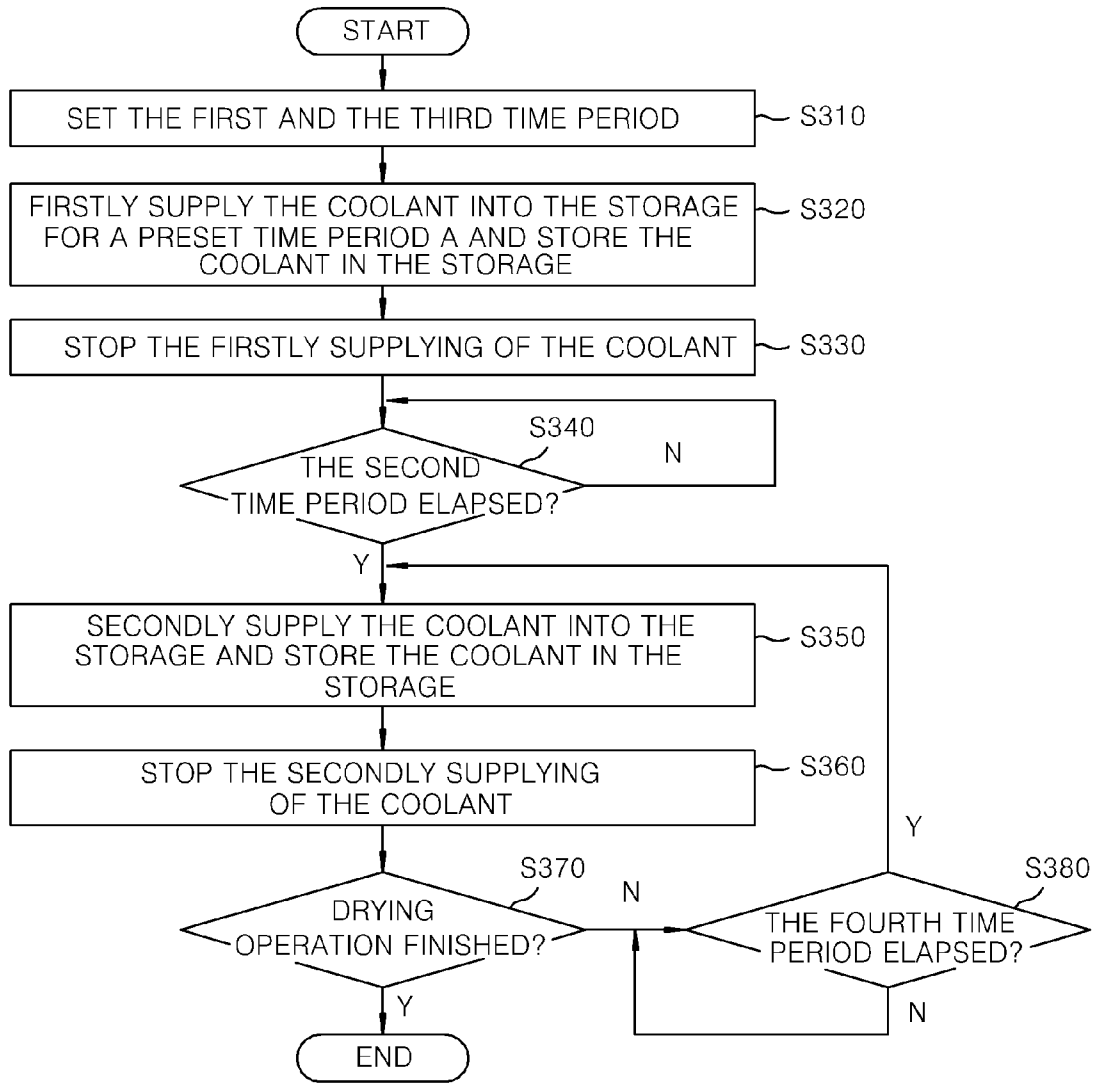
START

SET THE FIRST AND THE THIRD TIME PERIOD

S310

FIRSTLY SUPPLY THE COOLANT INTO THE STORAGE FOR A PRESET TIME PERIOD A AND STORE THE COOLANT IN THE STORAGE

S320

STOP THE FIRSTLY SUPPLYING OF THE COOLANT

S330

S340

THE SECOND TIME PERIOD ELAPSED?

N

Y

SECONDLY SUPPLY THE COOLANT INTO THE STORAGE AND STORE THE COOLANT IN THE STORAGE

S350

STOP THE SECONDLY SUPPLYING OF THE COOLANT

S360

Y

S370

DRYING OPERATION FINISHED?

N

S380

THE FOURTH TIME PERIOD ELAPSED?

N

Y

END